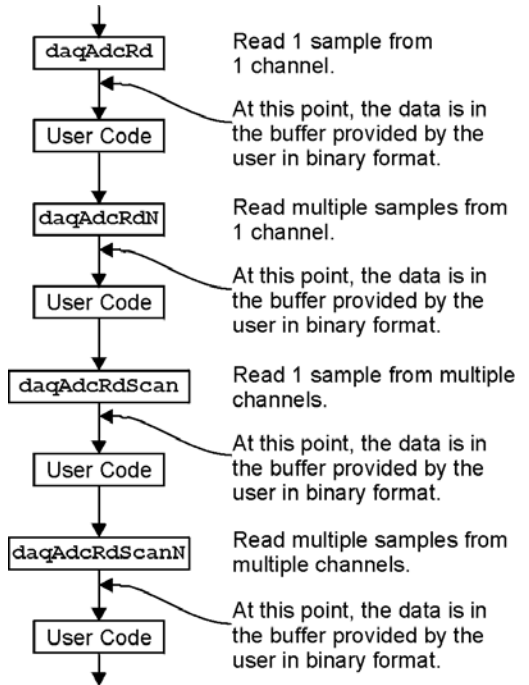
daqAdcRd

Read 1 sample from 1 channel.

At this point, the data is in the buffer provided by the user in binary format.

User Code

daqAdcRdN

Read multiple samples from 1 channel.

At this point, the data is in the buffer provided by the user in binary format.

User Code

daqAdcRdScan

Read 1 sample from multiple channels.

At this point, the data is in the buffer provided by the user in binary format.

User Code

daqAdcRdScanN

Read multiple samples from multiple channels.

At this point, the data is in the buffer provided by the user in binary format.

User Code